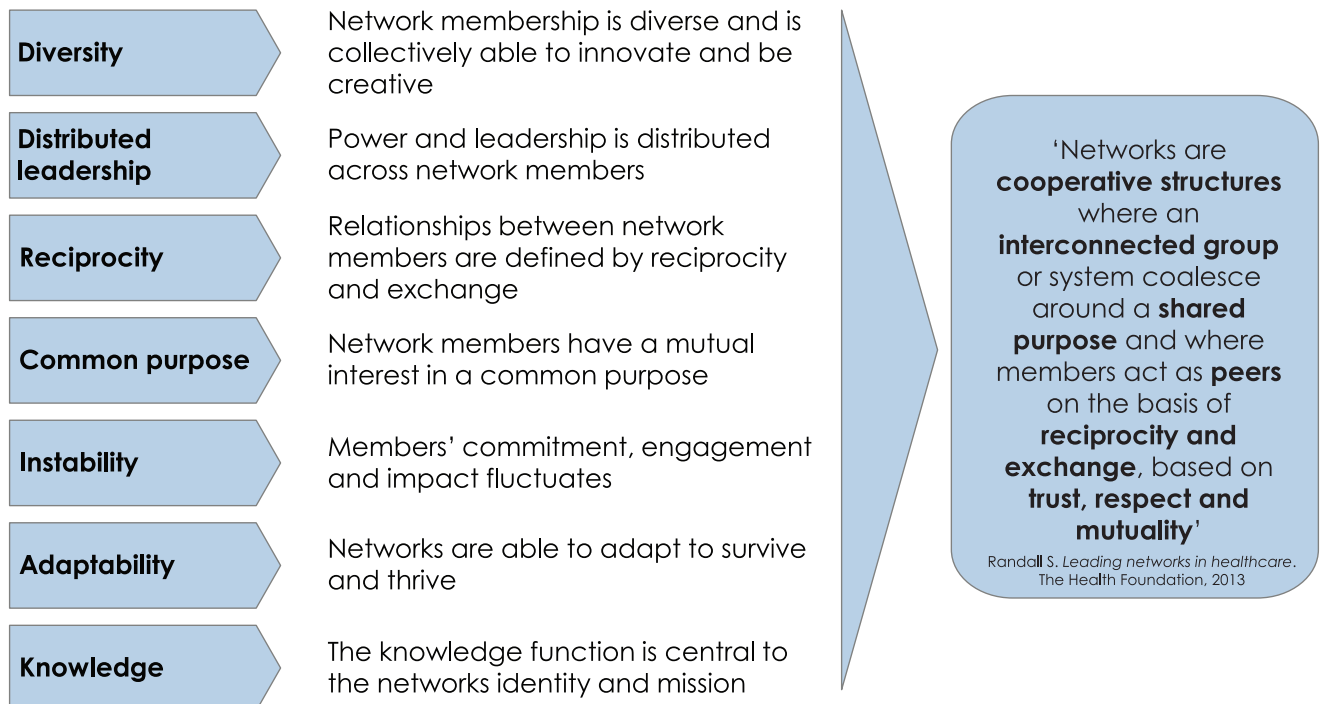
Diversity

Network membership is diverse and is collectively able to innovate and be creative

Distributed leadership

Power and leadership is distributed across network members

Reciprocity

Relationships between network members are defined by reciprocity and exchange

Common purpose

Network members have a mutual interest in a common purpose

Instability

Members' commitment, engagement and impact fluctuates

Adaptability

Networks are able to adapt to survive and thrive

Knowledge

The knowledge function is central to the networks identity and mission

'Networks are **cooperative structures** where an **interconnected group** or system coalesce around a **shared purpose** and where members act as **peers** on the basis of **reciprocity and exchange**, based on **trust, respect and mutuality**'

Randall S. *Leading networks in healthcare*. The Health Foundation, 2013